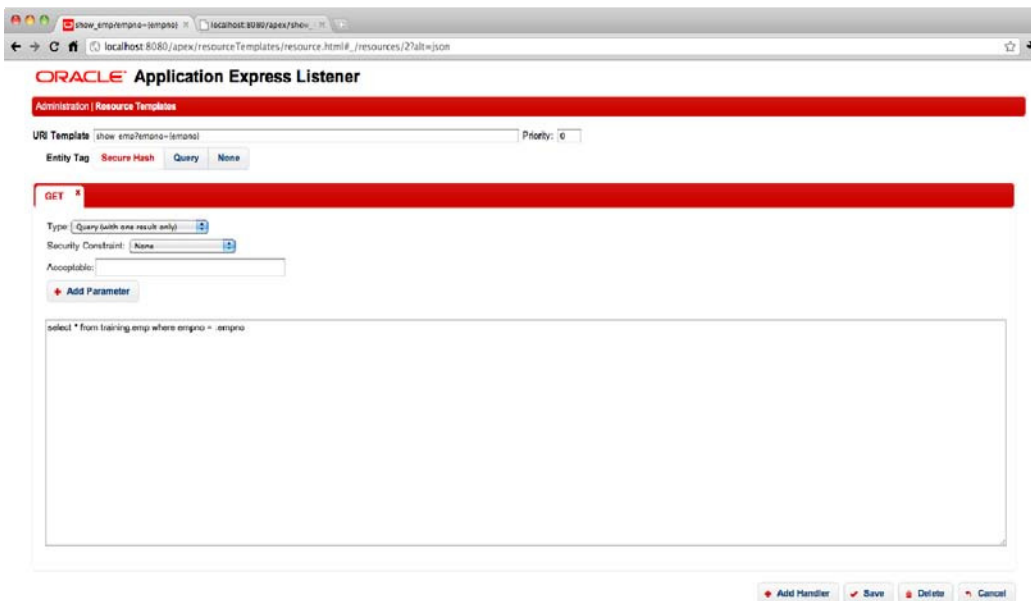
show_emp?empno={empno} ×   localhost:8080/apex/show_ ×

localhost:8080/apex/resourceTemplates/resource.html#_/resources/2?alt=json

ORACLE Application Express Listener

Administration | Resource Templates

URI Template show_emp?empno={empno}

Priority: 0

Entity Tag Secure Hash Query None

GET ×

Type: Query (with one result only)

Security Constraint: None

Acceptable:

+ Add Parameter

select * from training.emp where empno = :empno

+ Add Handler ✓ Save Delete Cancel